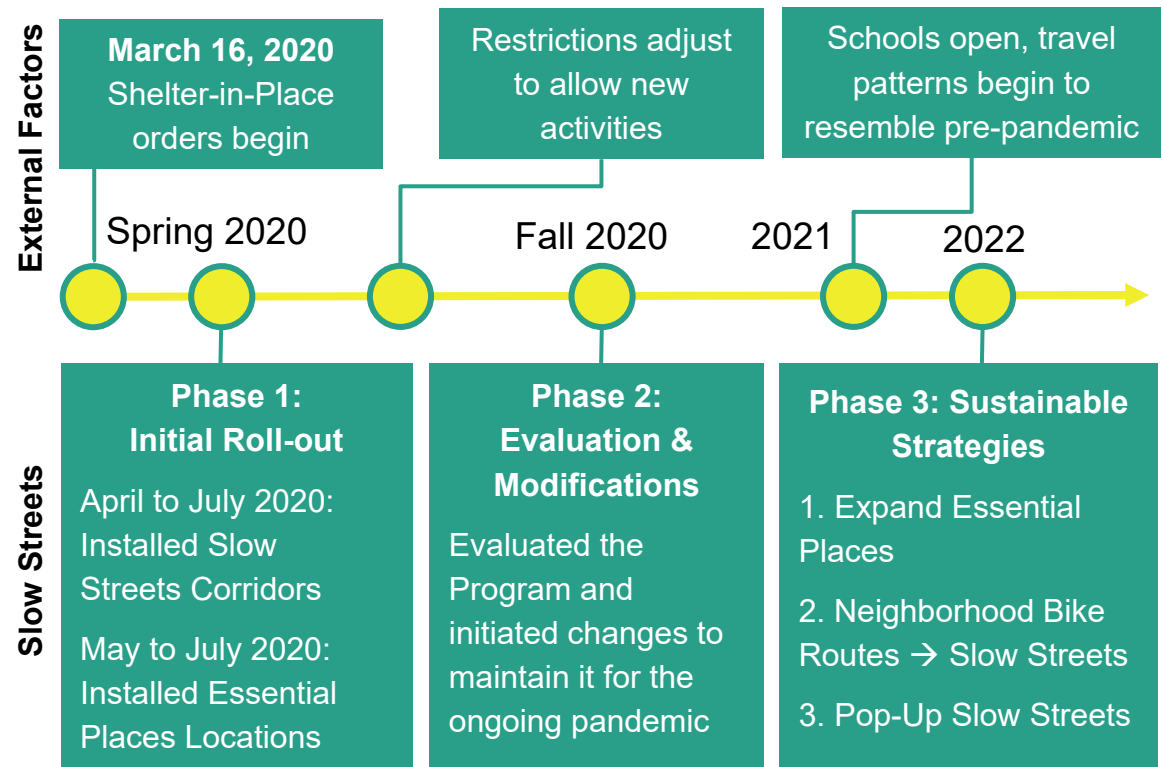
External Factors

March 16, 2020
Shelter-in-Place orders begin

Restrictions adjust to allow new activities

Schools open, travel patterns begin to resemble pre-pandemic

Spring 2020

Fall 2020

2021

2022

Slow Streets

Phase 1: Initial Roll-out

April to July 2020: Installed Slow Streets Corridors

May to July 2020: Installed Essential Places Locations

Phase 2: Evaluation & Modifications

Evaluated the Program and initiated changes to maintain it for the ongoing pandemic

Phase 3: Sustainable Strategies

1. Expand Essential Places

2. Neighborhood Bike Routes → Slow Streets

3. Pop-Up Slow Streets